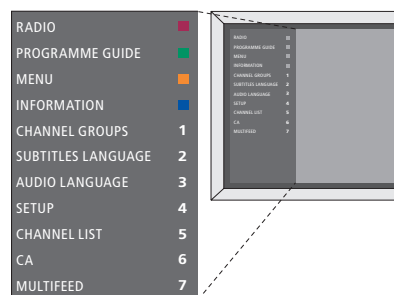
RADIO
PROGRAMME GUIDE
MENU
INFORMATION
CHANNEL GROUPS 1
SUBTITLES LANGUAGE 2
AUDIO LANGUAGE 3
SETUP 4
CHANNEL LIST 5
CA 6
MULTIFEED 7

RADIO
PROGRAMME GUIDE
MENU
INFORMATION
CHANNEL GROUPS 1
SUBTITLES LANGUAGE 2
AUDIO LANGUAGE 3
SETUP 4
CHANNEL LIST 5
CA 6
MULTIFEED 7